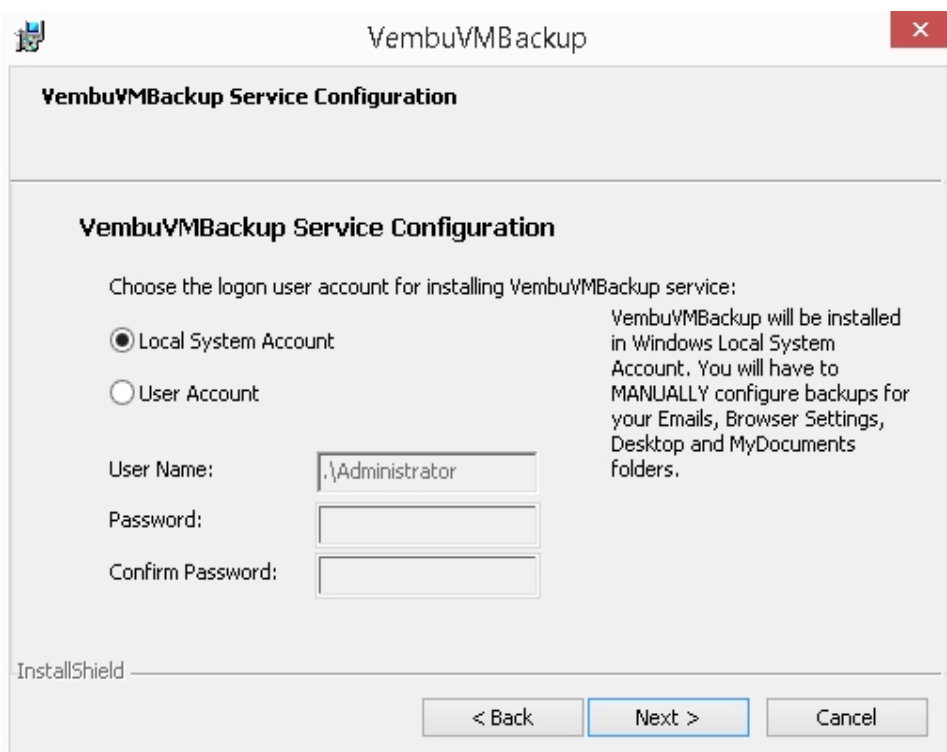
VembuVMBackup

×

VembuVMBackup Service Configuration

VembuVMBackup Service Configuration

Choose the logon user account for installing VembuVMBackup service:

Local System Account

User Account

VembuVMBackup will be installed in Windows Local System Account. You will have to MANUALLY configure backups for your Emails, Browser Settings, Desktop and MyDocuments folders.

User Name: .\Administrator

Password:

Confirm Password:

InstallShield

< Back

Next >

Cancel